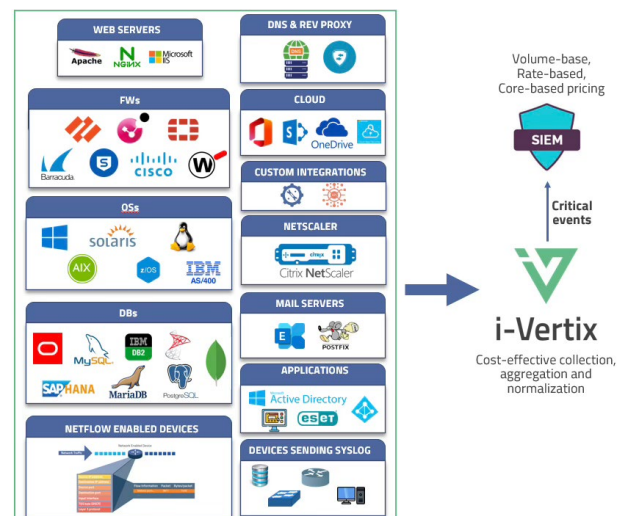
WEB SERVERS
Apache
NGINX
Microsoft IIS

DNS & REV PROXY

FWs
Barracuda
CISCO

CLOUD
OneDrive

CUSTOM INTEGRATIONS

OSs
solaris
AIX
z/OS
IBM AS/400

NETSCALER
citrix
Citrix NetScaler

DBs
MySQL
IBM DB2
SAP HANA
MariaDB
PostgreSQL

MAIL SERVERS
POSTFIX

APPLICATIONS
Microsoft Active Directory
eset

NETFLOW ENABLED DEVICES

DEVICES SENDING SYSLOG

Volume-base, Rate-based, Core-based pricing

SIEM

Critical events

i-Vertix

Cost-effective collection, aggregation and normalization